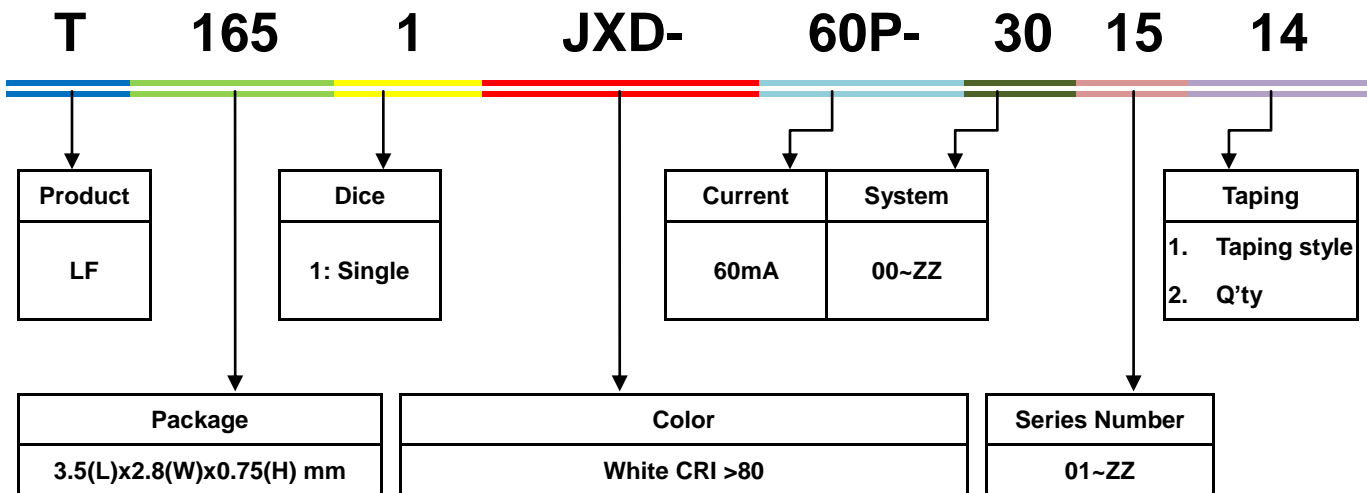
T 165 1 JXD- 60P- 30 15 14

| Product |
|---|
| LF |

| Dice |
|---|
| 1: Single |

| Current | System |
|---|---|
| 60mA | 00~ZZ |

| Taping |
|---|
| 1. Taping style |
| 2. Q’ty |

| Package |
|---|
| 3.5(L)x2.8(W)x0.75(H) mm |

| Color |
|---|
| White CRI >80 |

| Series Number |
|---|
| 01~ZZ |